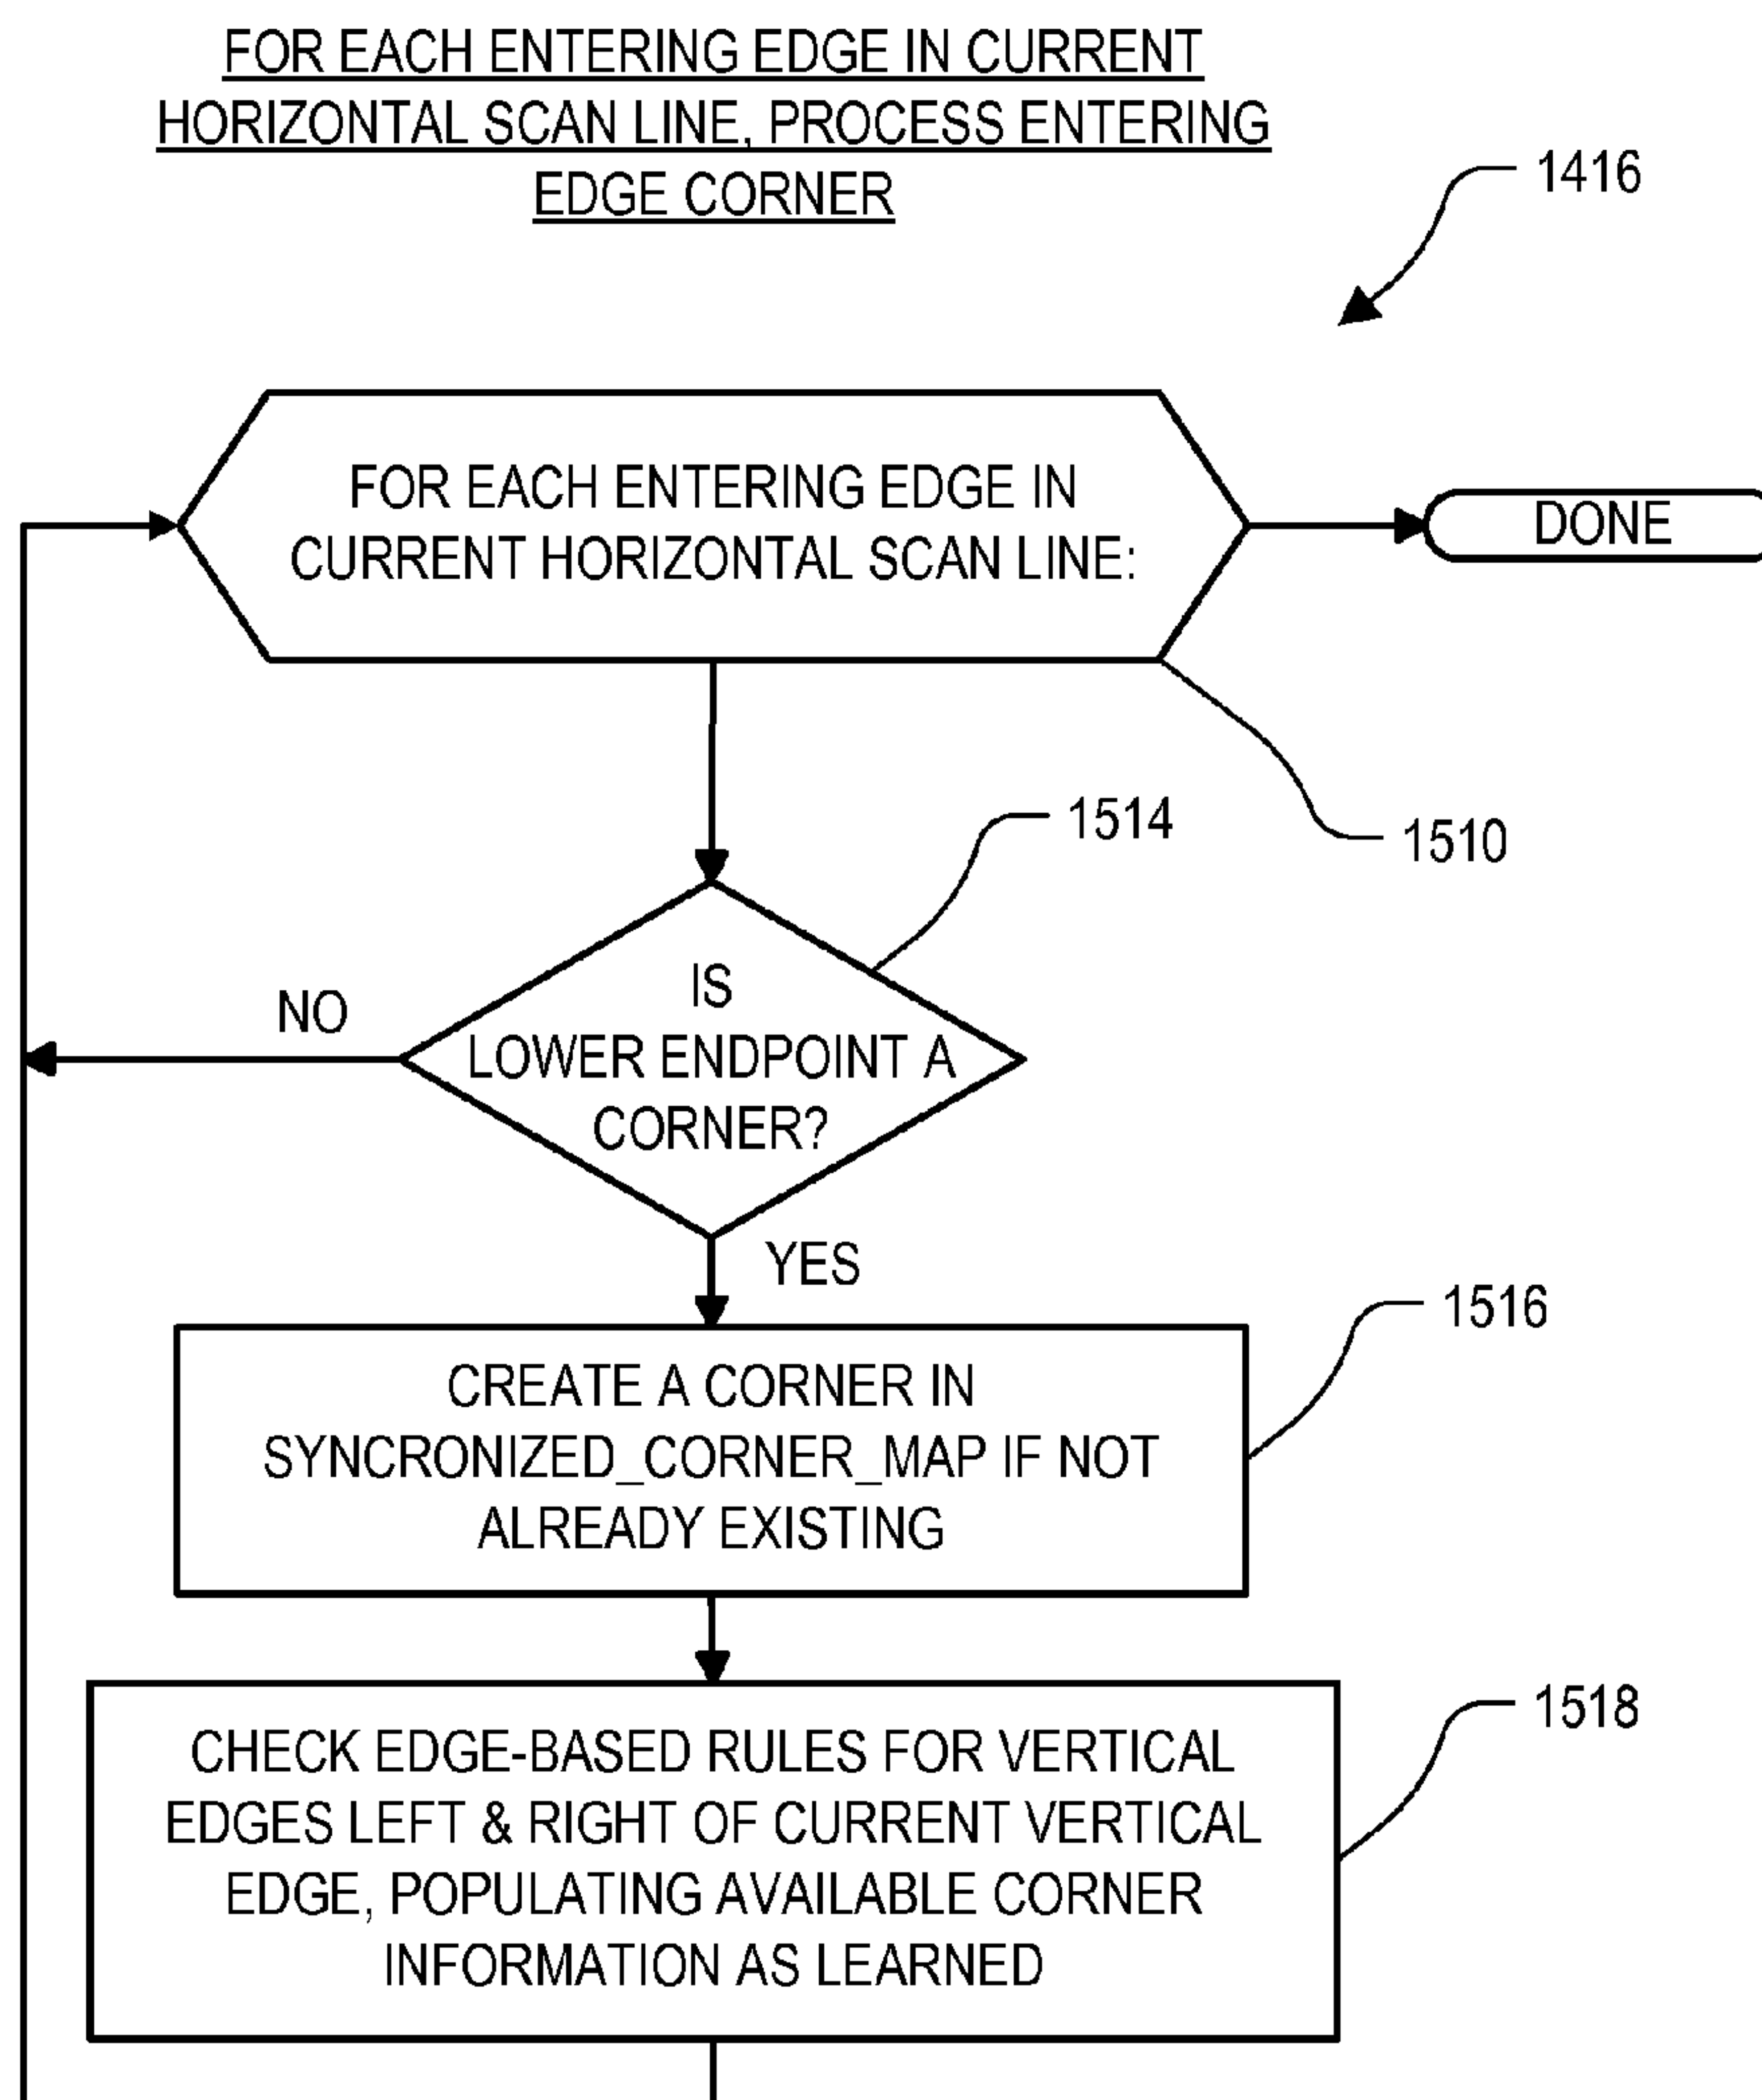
FOR EACH ENTERING EDGE IN CURRENT HORIZONTAL SCAN LINE, PROCESS ENTERING EDGE CORNER

1416

FOR EACH ENTERING EDGE IN CURRENT HORIZONTAL SCAN LINE:

DONE

1510

1514

IS LOWER ENDPOINT A CORNER?

NO

YES

1516

CREATE A CORNER IN SYNCRONIZED_CORNER_MAP IF NOT ALREADY EXISTING

1518

CHECK EDGE-BASED RULES FOR VERTICAL EDGES LEFT & RIGHT OF CURRENT VERTICAL EDGE, POPULATING AVAILABLE CORNER INFORMATION AS LEARNED